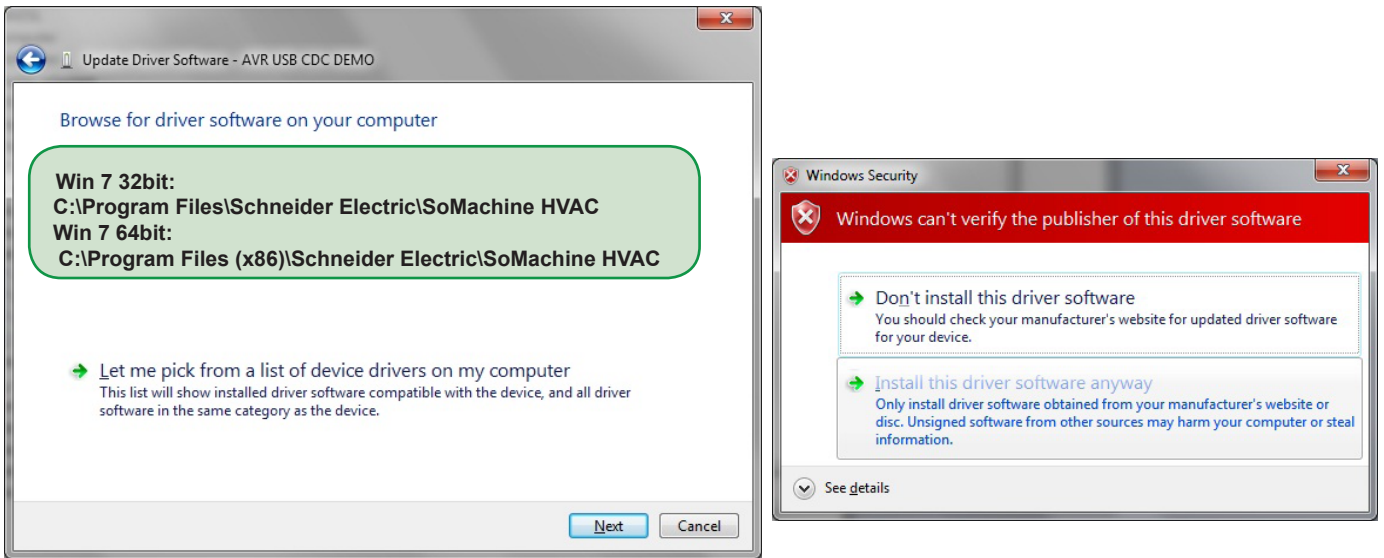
Update Driver Software - AVR USB CDC DEMO

Browse for driver software on your computer

Win 7 32bit:
C:\Program Files\Schneider Electric\SoMachine HVAC
Win 7 64bit:
C:\Program Files (x86)\Schneider Electric\SoMachine HVAC

Let me pick from a list of device drivers on my computer
This list will show installed driver software compatible with the device, and all driver software in the same category as the device.

Next
Cancel

Windows Security

Windows can't verify the publisher of this driver software

Don't install this driver software
You should check your manufacturer's website for updated driver software for your device.

Install this driver software anyway
Only install driver software obtained from your manufacturer's website or disc. Unsigned software from other sources may harm your computer or steal information.

See details